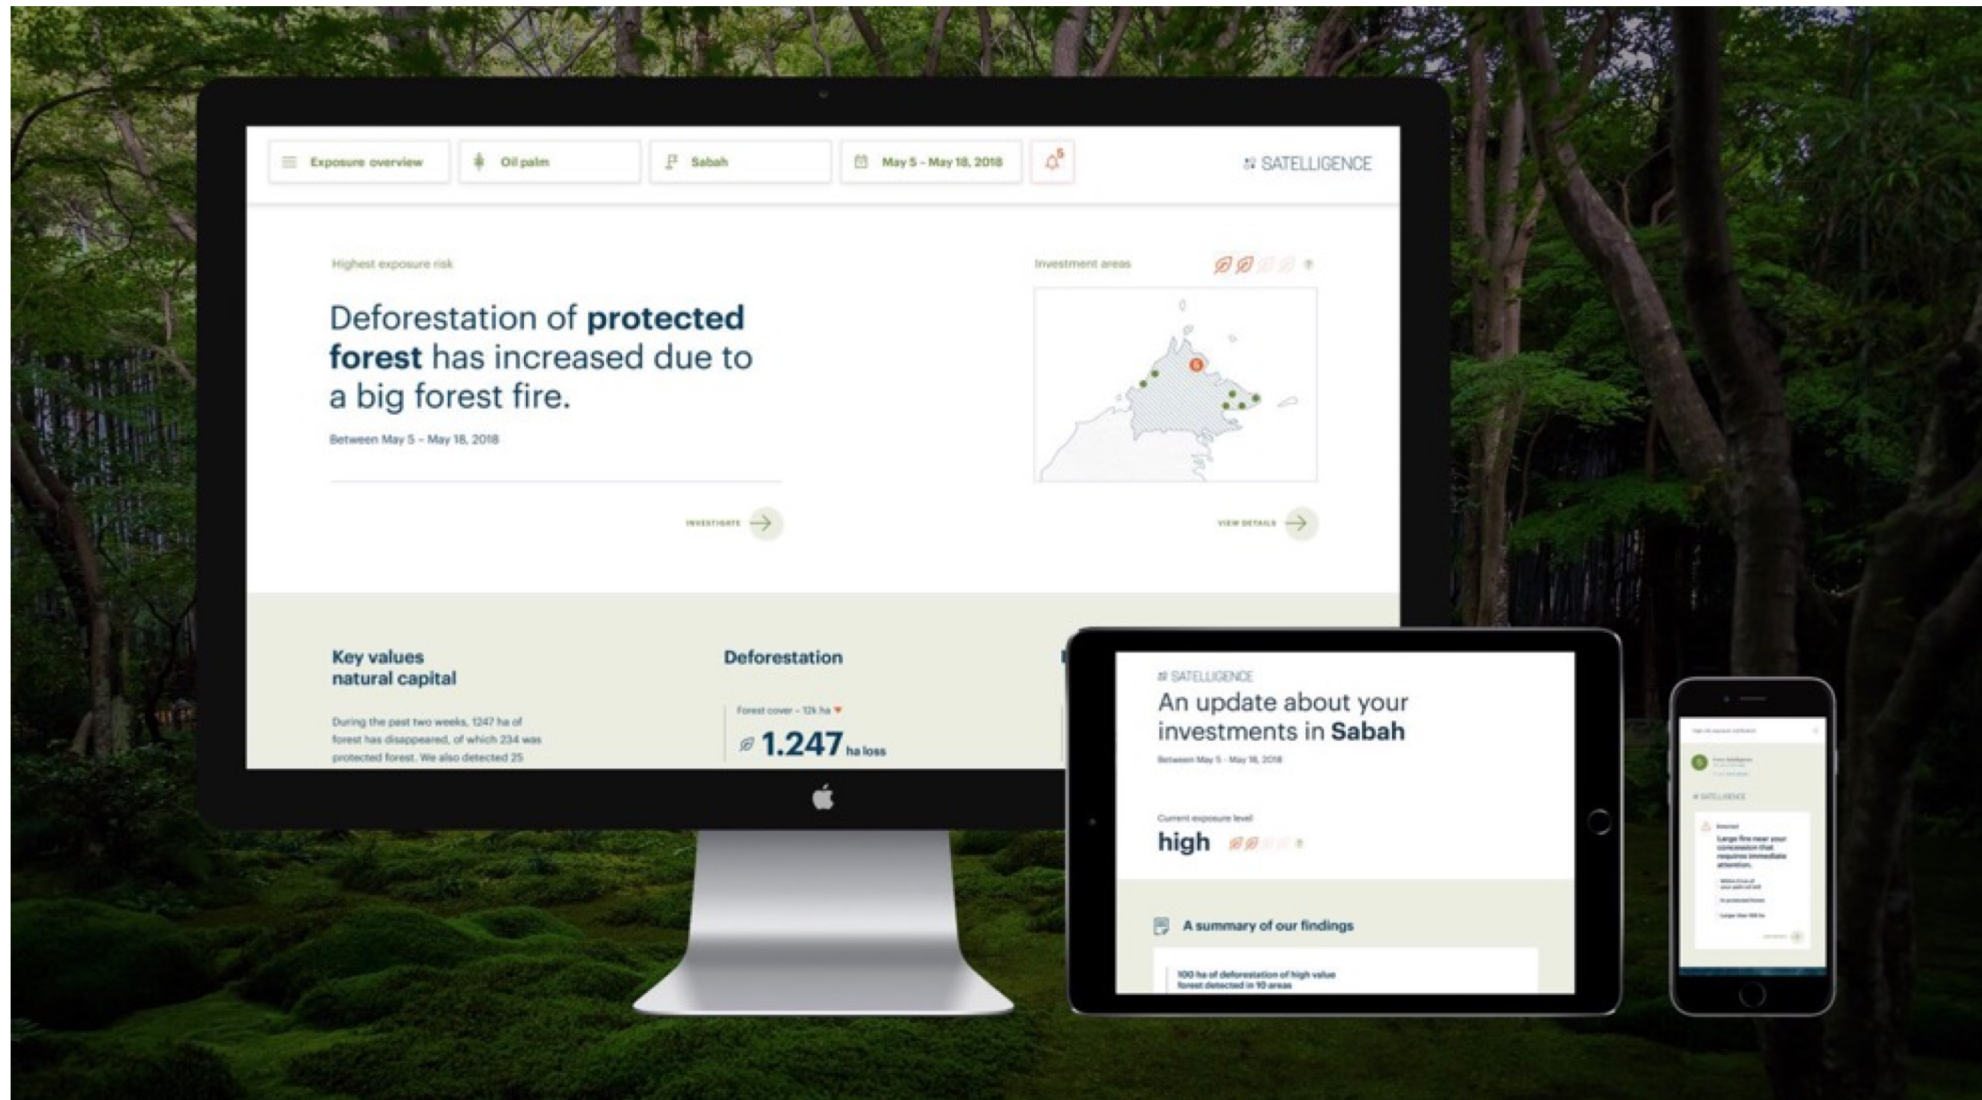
Exposure overview | Oil palm | Sabah | May 5 - May 18, 2018

SATELLIGENCE

Highest exposure risk

Deforestation of **protected forest** has increased due to a big forest fire.

Between May 5 - May 18, 2018

INVESTIGATE

Investment areas

VIEW DETAILS

Key values natural capital

During the past two weeks, 1247 ha of forest has disappeared, of which 234 was protected forest. We also detected 25

Deforestation

Forest cover - 12k ha

1.247 ha loss

SATELLIGENCE

An update about your investments in **Sabah**

Between May 5 - May 18, 2018

Current exposure level

high

A summary of our findings

100 ha of deforestation of high value forest detected in 10 areas

SATELLIGENCE

Large fire near your concession that requires immediate attention.

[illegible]